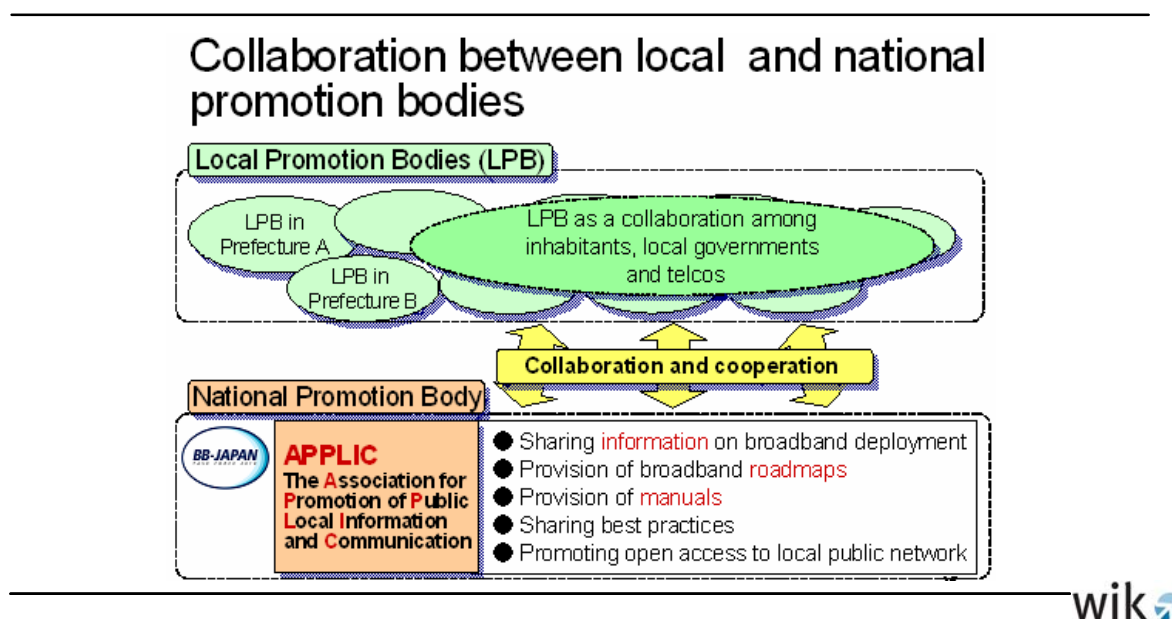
Collaboration between local and national promotion bodies

Local Promotion Bodies (LPB)

LPB in Prefecture A

LPB in Prefecture B

LPB as a collaboration among inhabitants, local governments and telcos

Collaboration and cooperation

National Promotion Body

BB-JAPAN

APPLIC
The Association for Promotion of Public Local Information and Communication

● Sharing information on broadband deployment
● Provision of broadband roadmaps
● Provision of manuals
● Sharing best practices
● Promoting open access to local public network

wik